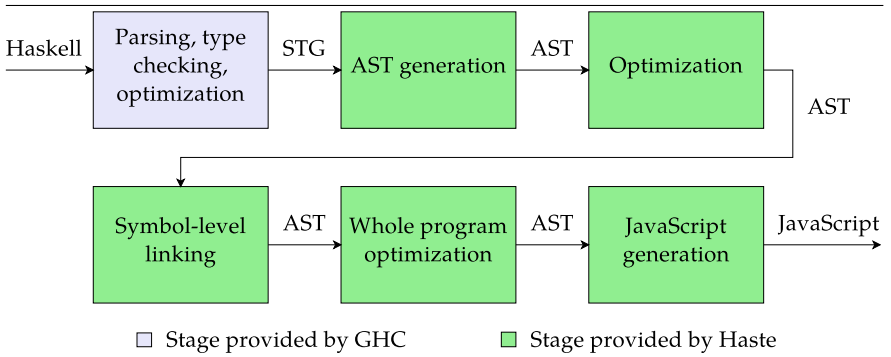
Haskell

Parsing, type checking, optimization

STG

AST generation

AST

Optimization

AST

Symbol-level linking

AST

Whole program optimization

AST

JavaScript generation

JavaScript

Stage provided by GHC

Stage provided by Haste